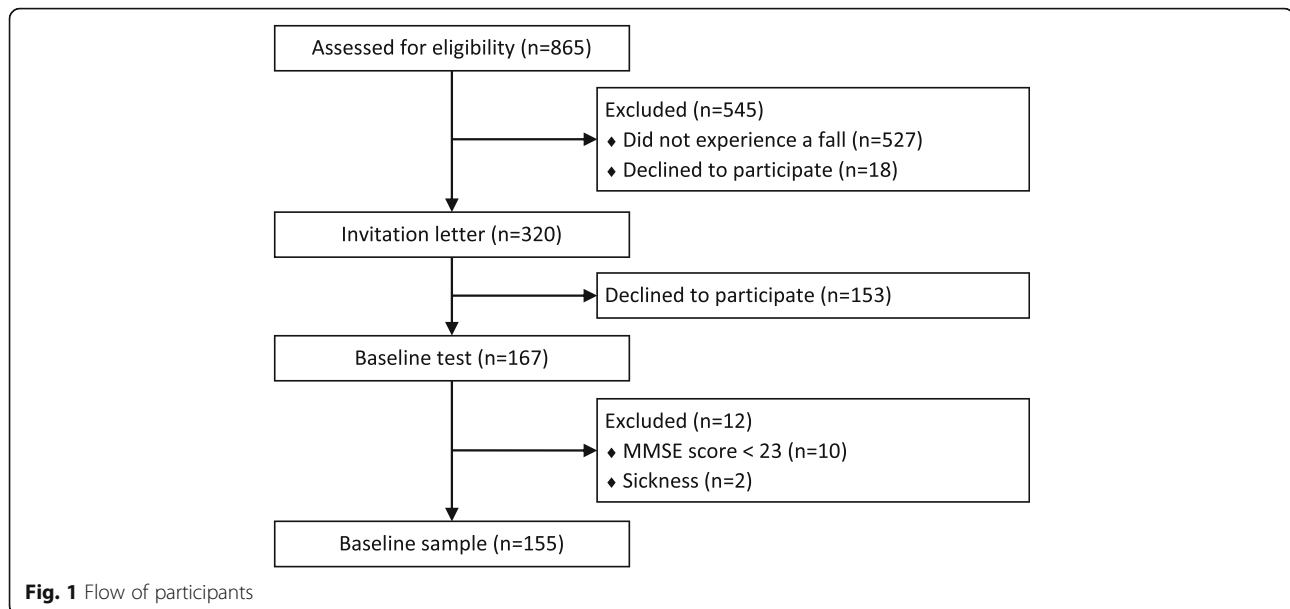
Assessed for eligibility (n=865)

Excluded (n=545)
♦ Did not experience a fall (n=527)
♦ Declined to participate (n=18)

Invitation letter (n=320)

Declined to participate (n=153)

Baseline test (n=167)

Excluded (n=12)
♦ MMSE score < 23 (n=10)
♦ Sickness (n=2)

Baseline sample (n=155)

**Fig. 1** Flow of participants